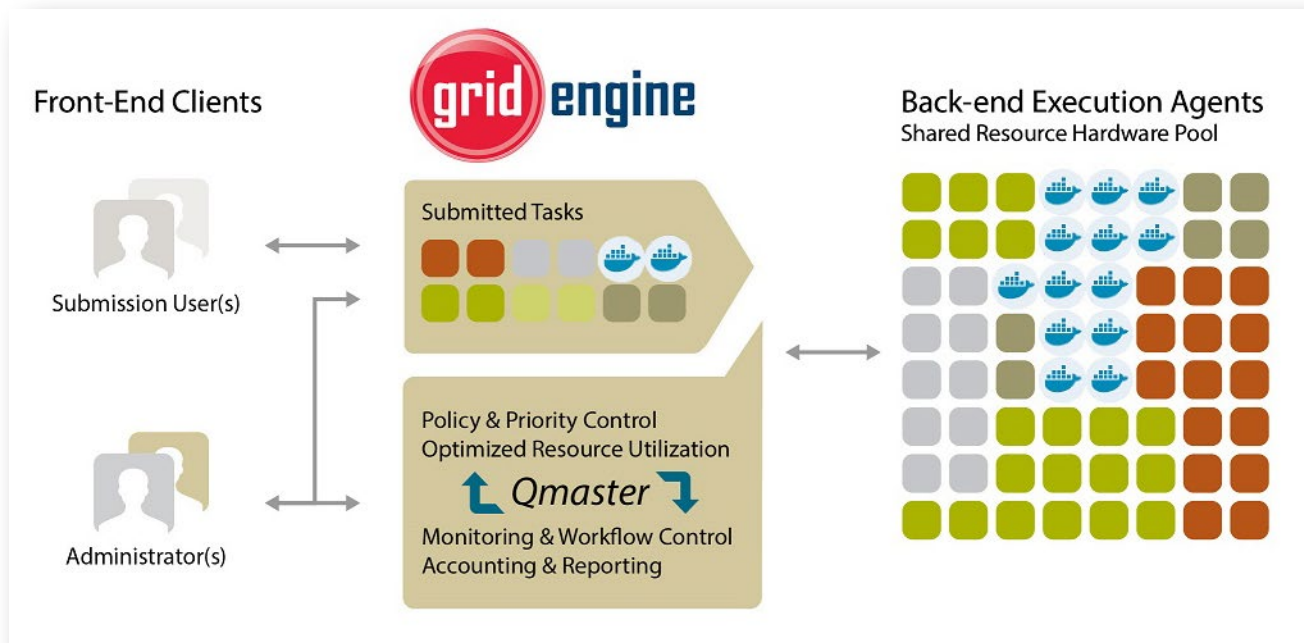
Front-End Clients

grid engine

Back-end Execution Agents
Shared Resource Hardware Pool

Submitted Tasks

Submission User(s)

Policy & Priority Control
Optimized Resource Utilization

Qmaster

Monitoring & Workflow Control
Accounting & Reporting

Administrator(s)